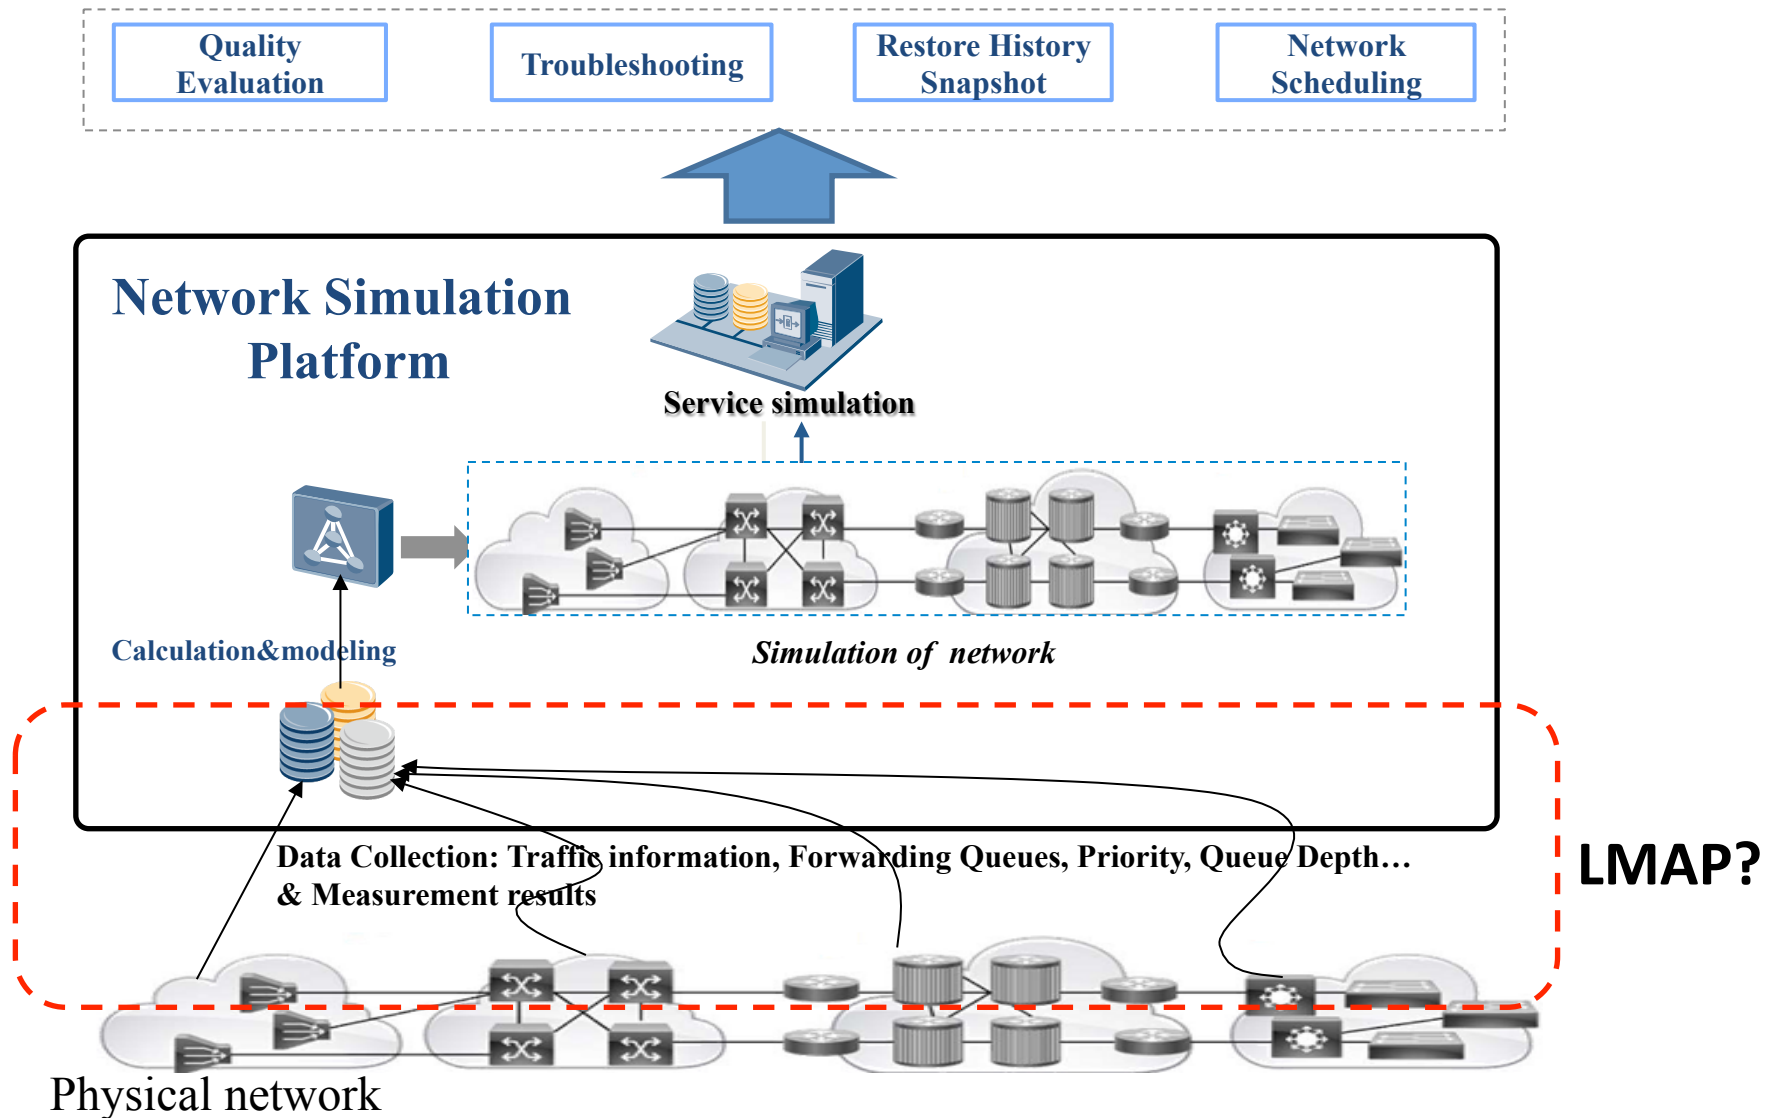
Quality Evaluation

Troubleshooting

Restore History Snapshot

Network Scheduling

Network Simulation Platform

Service simulation

Calculation&modeling

Simulation of network

Data Collection: Traffic information, Forwarding Queues, Priority, Queue Depth… & Measurement results

LMAP?

Physical network